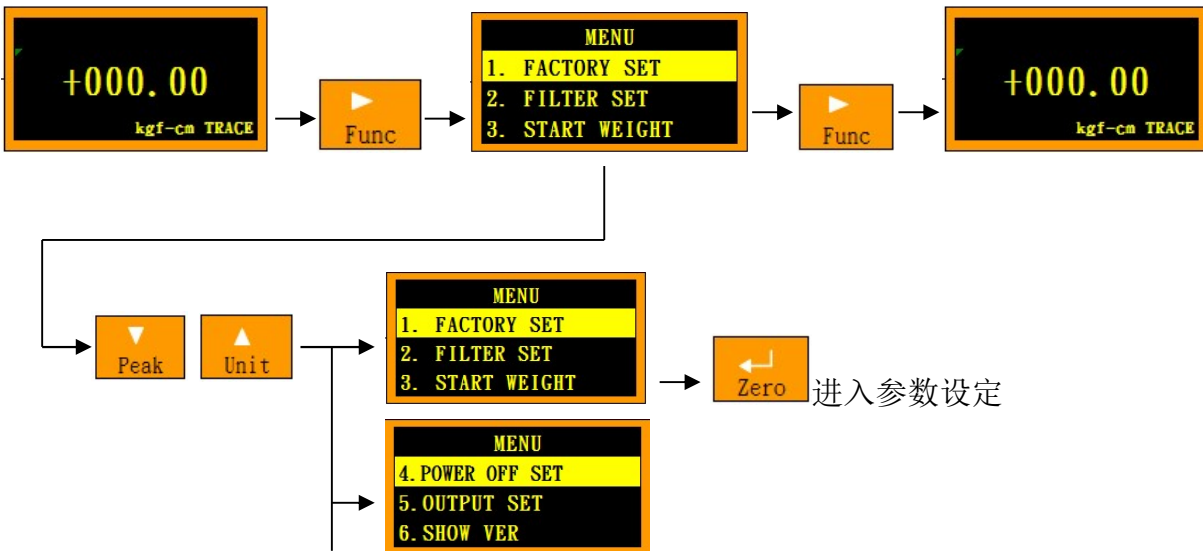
+000.00
kgf-cm TRACE

►
Func

MENU
1. FACTORY SET
2. FILTER SET
3. START WEIGHT

►
Func

+000.00
kgf-cm TRACE

▼
Peak

▲
Unit

MENU
1. FACTORY SET
2. FILTER SET
3. START WEIGHT

↵
Zero
进入参数设定

MENU
4.POWER OFF SET
5.OUTPUT SET
6.SHOW VER